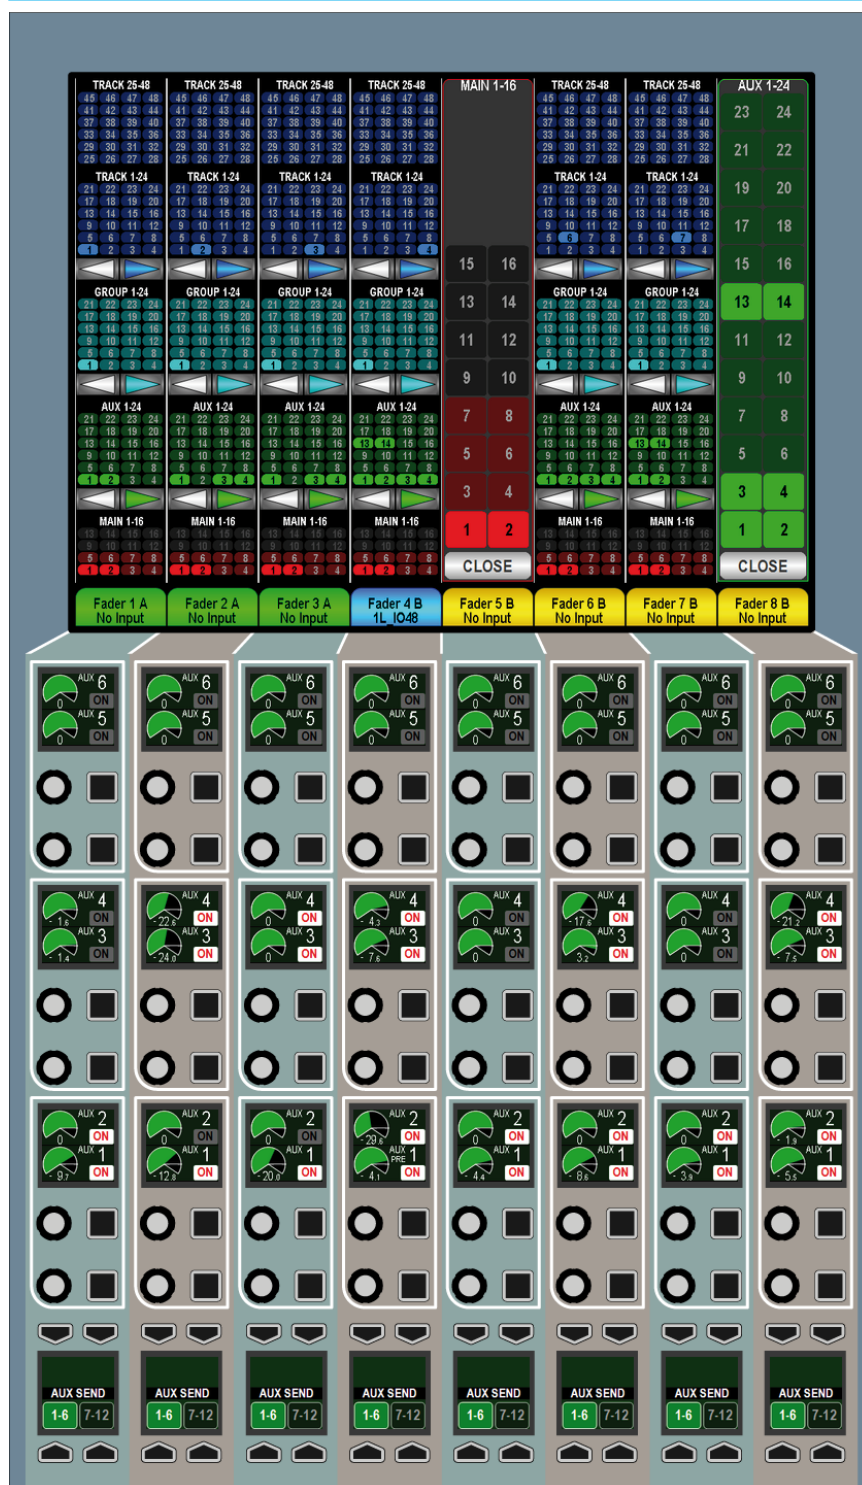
TRACK 25-48
45 46 47 48
41 42 43 44
37 38 39 40
33 34 35 36
29 30 31 32
25 26 27 28

TRACK 1-24
21 22 23 24
17 18 19 20
13 14 15 16
9 10 11 12
5 6 7 8
1 2 3 4

GROUP 1-24
21 22 23 24
17 18 19 20
13 14 15 16
9 10 11 12
5 6 7 8
1 2 3 4

AUX 1-24
21 22 23 24
17 18 19 20
13 14 15 16
9 10 11 12
5 6 7 8
1 2 3 4

MAIN 1-16
13 14 15 16
9 10 11 12
5 6 7 8
1 2 3 4

MAIN 1-16
15 16
13 14
11 12
9 10
7 8
5 6
3 4
1 2
CLOSE

AUX 1-24
23 24
21 22
19 20
17 18
15 16
13 14
11 12
9 10
7 8
5 6
3 4
1 2
CLOSE

Fader 1 A
No Input
Fader 2 A
No Input
Fader 3 A
No Input
Fader 4 B
1L_IO48
Fader 5 B
No Input
Fader 6 B
No Input
Fader 7 B
No Input
Fader 8 B
No Input

AUX 6 ON AUX 5 ON
AUX 4 ON AUX 3 ON
AUX 2 ON AUX 1 ON

-1.6 -1.4 22.6 -24.0 -4.3 -7.6 -17.6 -3.2 -21.2 -7.5
-9.7 -12.8 -20.0 -29.6 PRE -4.1 -4.4 -8.6 -3.9 -1.9 -5.5

AUX SEND
1-6 7-12
AUX SEND
1-6 7-12
AUX SEND
1-6 7-12
AUX SEND
1-6 7-12
AUX SEND
1-6 7-12
AUX SEND
1-6 7-12
AUX SEND
1-6 7-12
AUX SEND
1-6 7-12